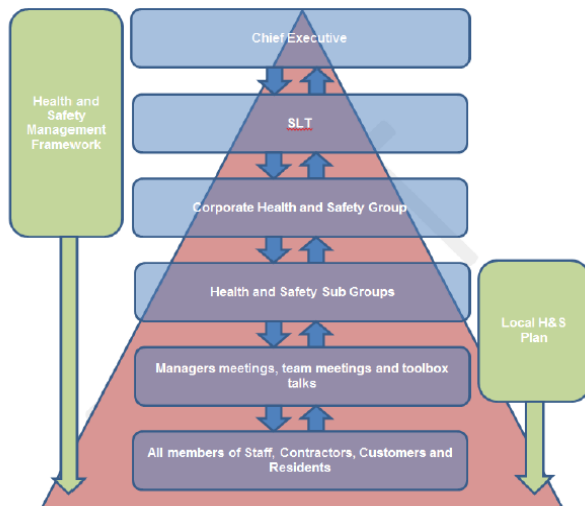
Health and Safety Management Framework

Chief Executive

SLT

Corporate Health and Safety Group

Health and Safety Sub Groups

Local H&S Plan

Managers meetings, team meetings and toolbox talks

All members of Staff, Contractors, Customers and Residents